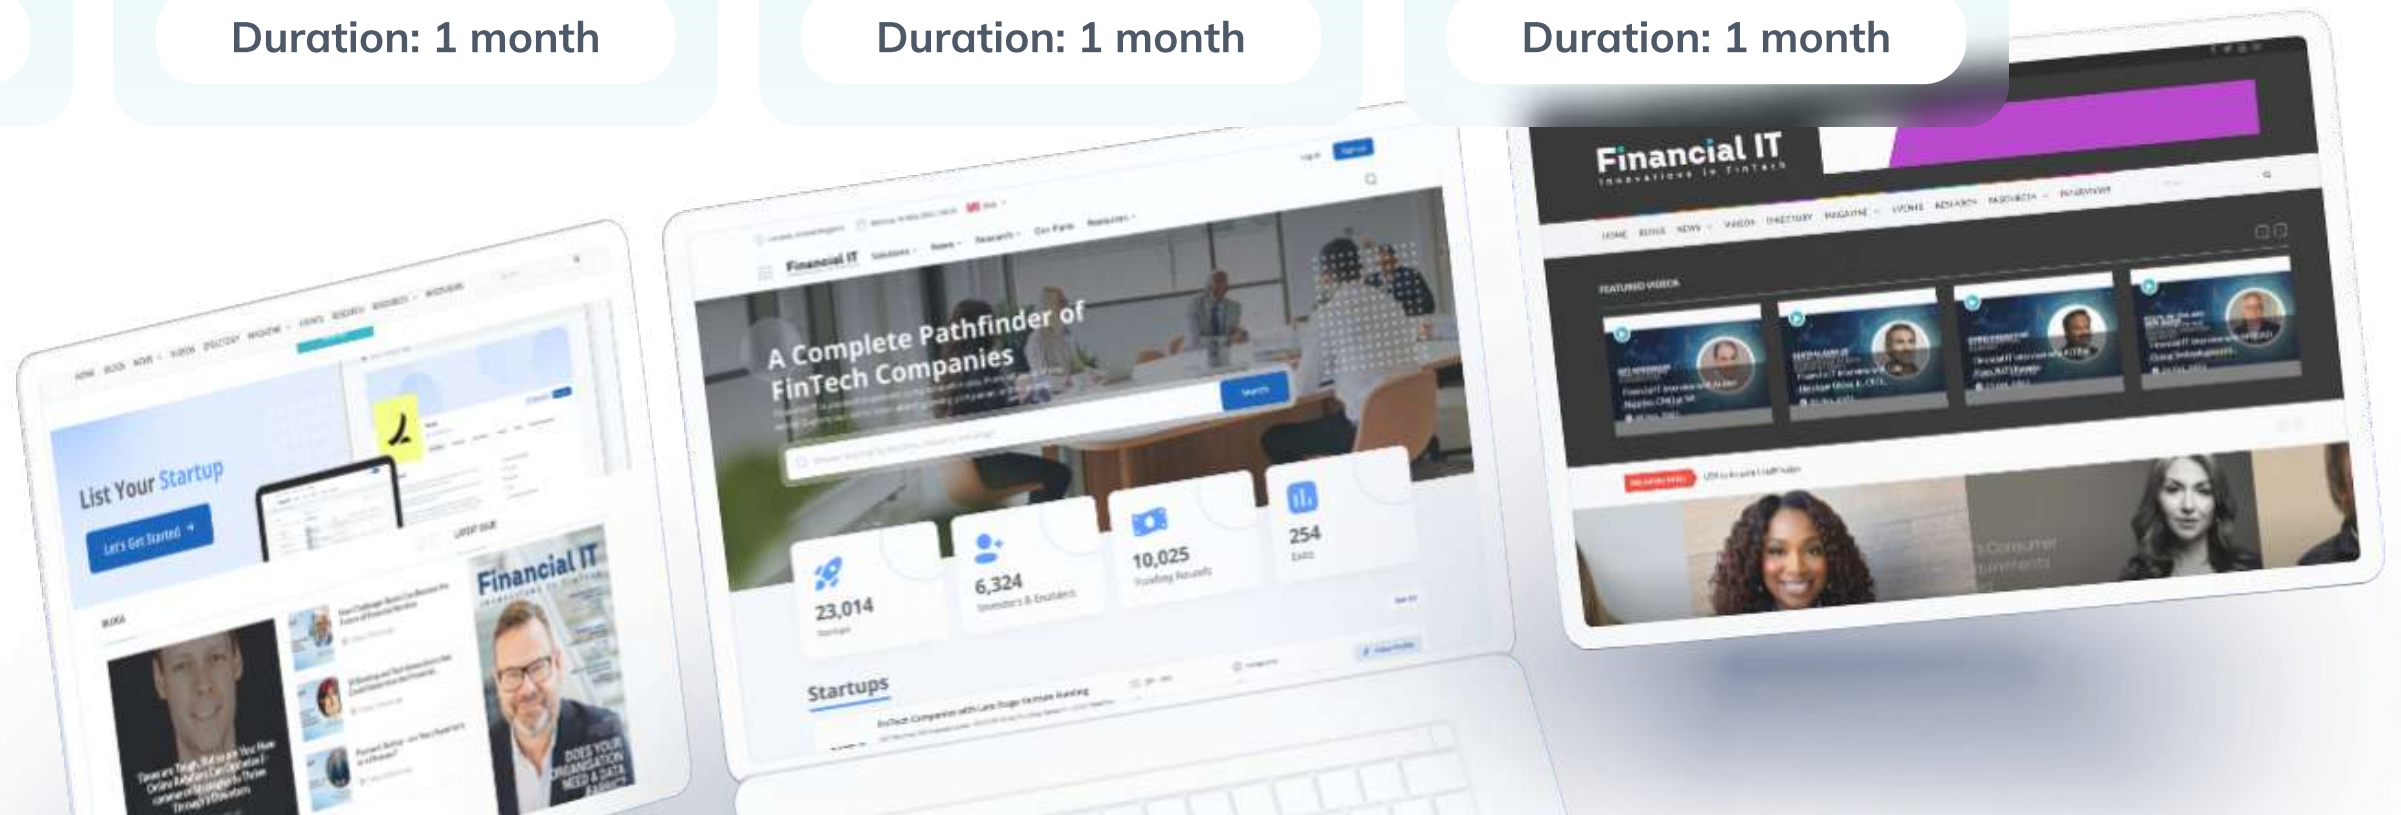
Duration: 1 month

Duration: 1 month

Duration: 1 month

List Your Startup

Let's Get Started

Financial IT

Financial IT

A Complete Pathfinder of FinTech Companies

Search

23,014

6,324

10,025

254

Startups

Financial IT

FEATURED VIDEOS